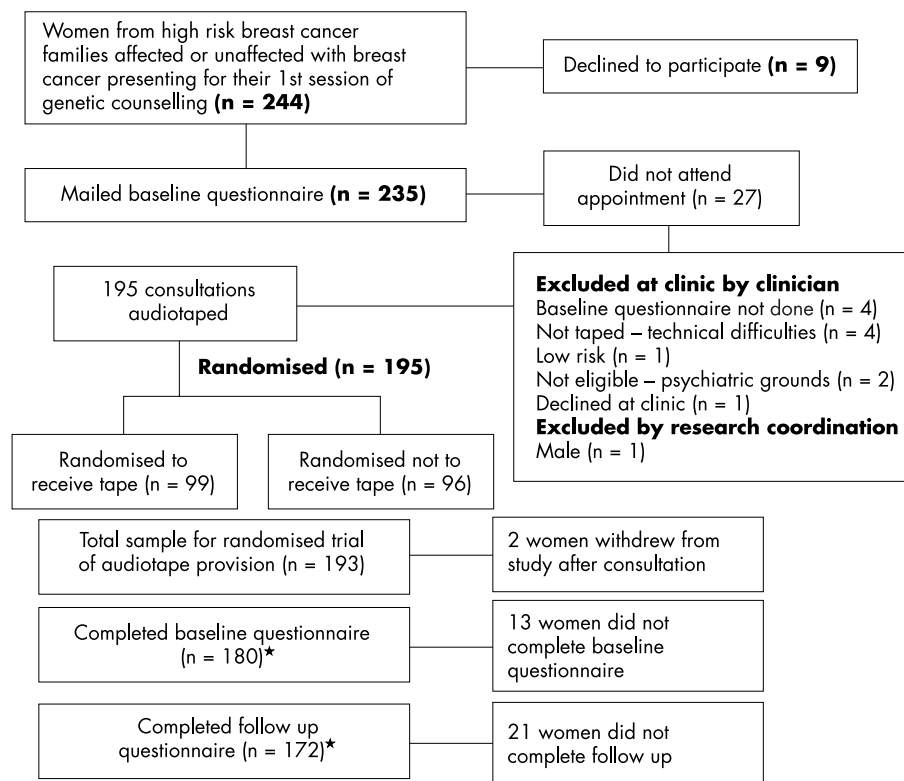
Women from high risk breast cancer families affected or unaffected with breast cancer presenting for their 1st session of genetic counselling **(n = 244)**

Declined to participate **(n = 9)**

Mailed baseline questionnaire **(n = 235)**

Did not attend appointment (n = 27)

195 consultations audiotaped

**Excluded at clinic by clinician**
Baseline questionnaire not done (n = 4)
Not taped – technical difficulties (n = 4)
Low risk (n = 1)
Not eligible – psychiatric grounds (n = 2)
Declined at clinic (n = 1)
**Excluded by research coordination**
Male (n = 1)

**Randomised (n = 195)**

Randomised to receive tape (n = 99)

Randomised not to receive tape (n = 96)

Total sample for randomised trial of audiotape provision (n = 193)

2 women withdrew from study after consultation

Completed baseline questionnaire (n = 180)*

13 women did not complete baseline questionnaire

Completed follow up questionnaire (n = 172)*

21 women did not complete follow up